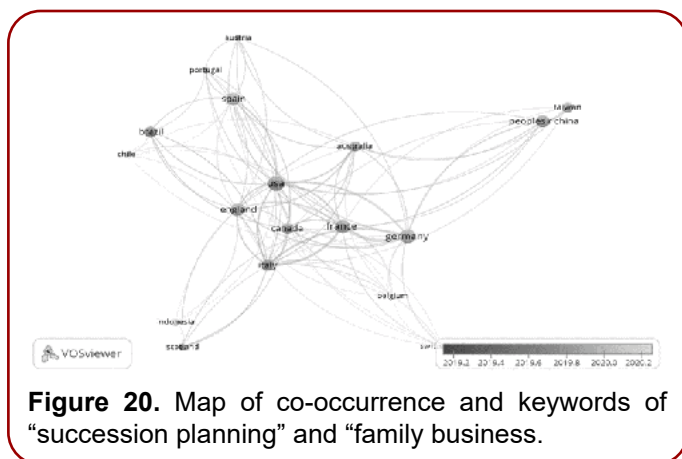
austria

portugal

spain

taiwan

peoples r china

brazil

chile

australia

usa

england

canada

france

germany

italy

belgium

indonesia

scotland

swit

VOSviewer

2019.2 2019.4 2019.6 2019.8 2020.0 2020.2

**Figure 20.** Map of co-occurrence and keywords of “succession planning” and “family business.